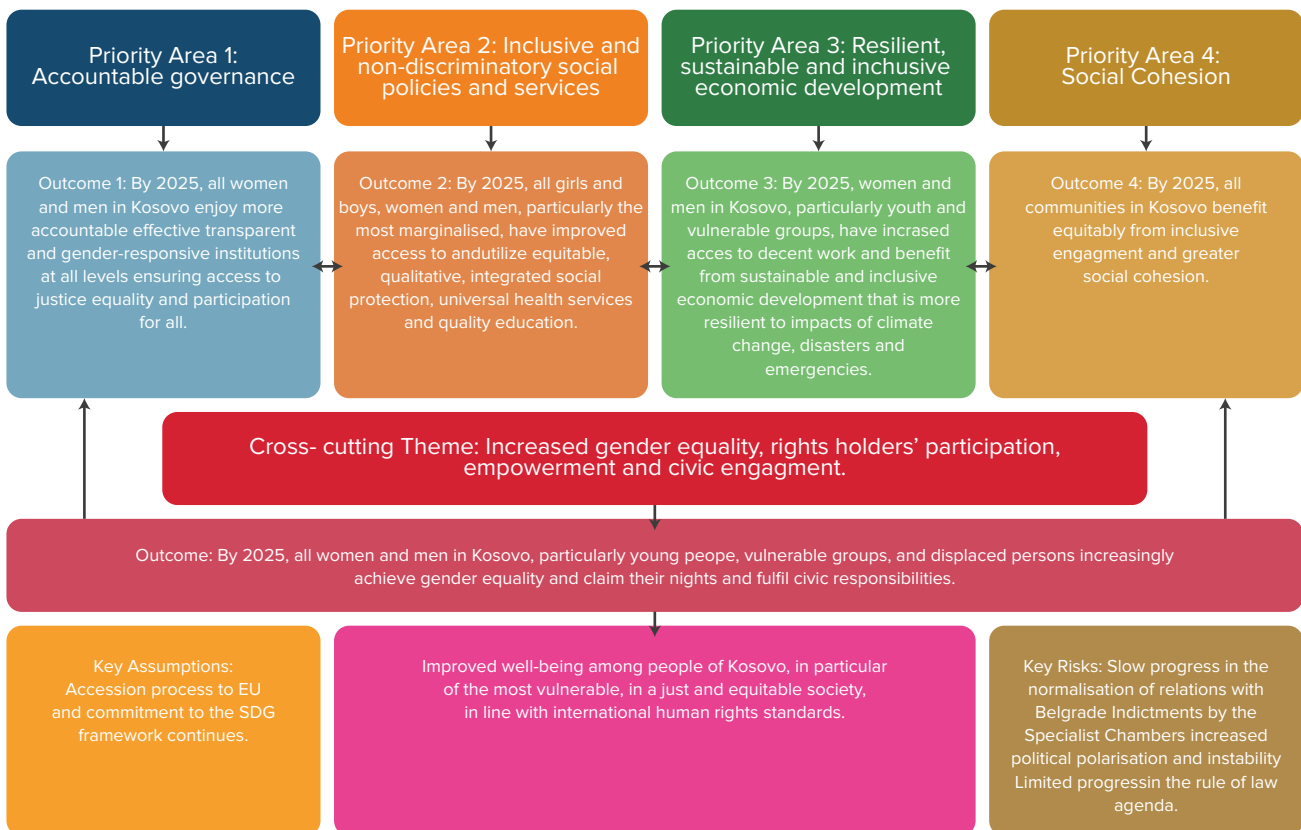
Priority Area 1: Accountable governance

Priority Area 2: Inclusive and non-discriminatory social policies and services

Priority Area 3: Resilient, sustainable and inchusive economic development

Priority Area 4: Social Cohesion

Outcome 1: By 2025, all women and men in Kosovo enjoy more accountable effective transparent and gender-responsive institutions at all levels ensuring access to justice equality and participation for all.

Outcome 2: By 2025, all girls and boys, women and men, particularly the most marginalised, have improved access to andutilize equitable, qualitative, integrated social protection, universal health services and quality education.

Outcome 3: By 2025, women and men in Kosovo, particularly youth and vulnerable groups, have incrased acces to decent work and benefit from sustainable and inclusive economic development that is more resilient to impacts of climate change, disasters and emergencies.

Outcome 4: By 2025, all communities in Kosovo benefit equitably from inclusive engagment and greater social cohesion.

Cross- cutting Theme: Increased gender equality, rights holders' participation, empowerment and civic engagment.

Outcome: By 2025, all women and men in Kosovo, particularly young peope, vulnerable groups, and displaced persons increasingly achieve gender equality and claim their nights and fulfil civic responsibilities.

Key Assumptions: Accession process to EU and commitment to the SDG framework continues.

Improved well-being among people of Kosovo, in particular of the most vulnerable, in a just and equitable society, in line with international human rights standards.

Key Risks: Slow progress in the normalisation of relations with Belgrade Indictments by the Specialist Chambers increased political polarisation and instability Limited progressin the rule of law agenda.